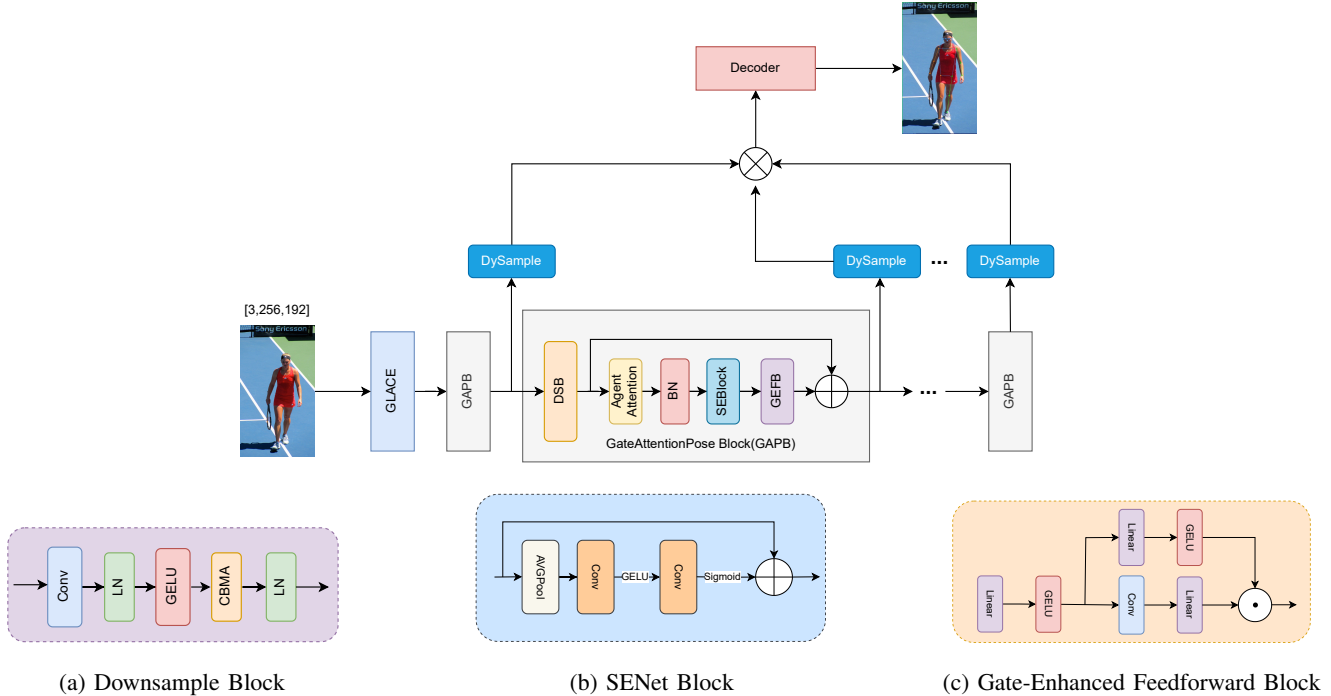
Sony Ericsson

Decoder

DySample

DySample

...

DySample

[3,256,192]

Sony Ericsson

GLACE

GAPB

DSB

Agent Attention

BN

SEBlock

GEFB

GateAttentionPose Block(GAPB)

...

GAPB

Conv

LN

GELU

CBMA

LN

AVGPool

Conv

GELU

Conv

Sigmoid

Linear

GELU

Linear

GELU

Conv

Linear

(a) Downsample Block

(b) SENet Block

(c) Gate-Enhanced Feedforward Block